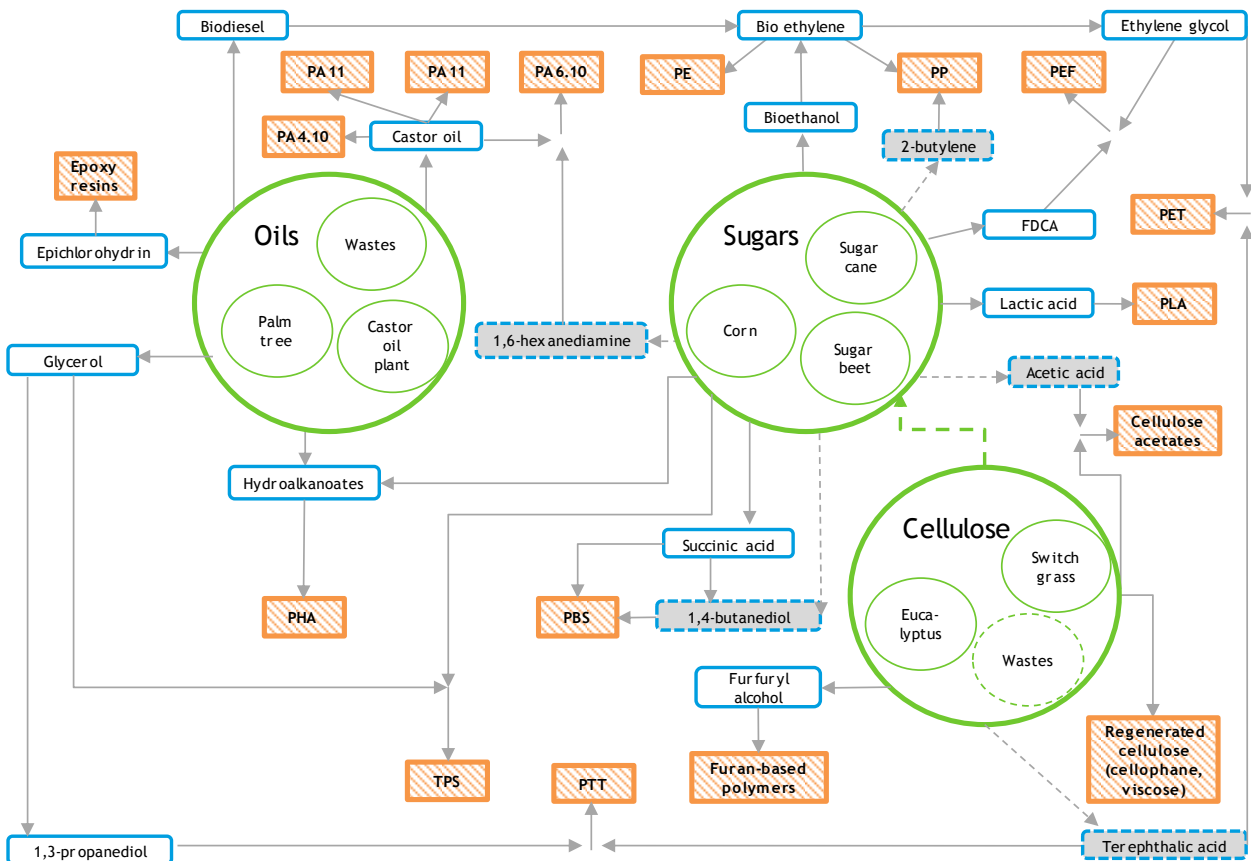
Biodiesel

Bio ethylene

Ethylene glycol

PA 11

PA 11

PA 6.10

PE

PP

PEF

PA 4.10

Castor oil

Bioethanol

2-butylene

Epoxy resins

Epichlorohydrin

Oils

Wastes

Palm tree

Castor oil plant

Sugars

Sugar cane

Corn

Sugar beet

FDCA

PET

Lactic acid

PLA

Glycerol

1,6-hexanediamine

Acetic acid

Cellulose acetates

Hydroalkanoates

Cellulose

Switch grass

Euca-lyptus

Wastes

Succinic acid

PHA

PBS

1,4-butanediol

Furfuryl alcohol

Regenerated cellulose (cellophane, viscose)

TPS

PTT

Furan-based polymers

1,3-propanediol

Terephthalic acid